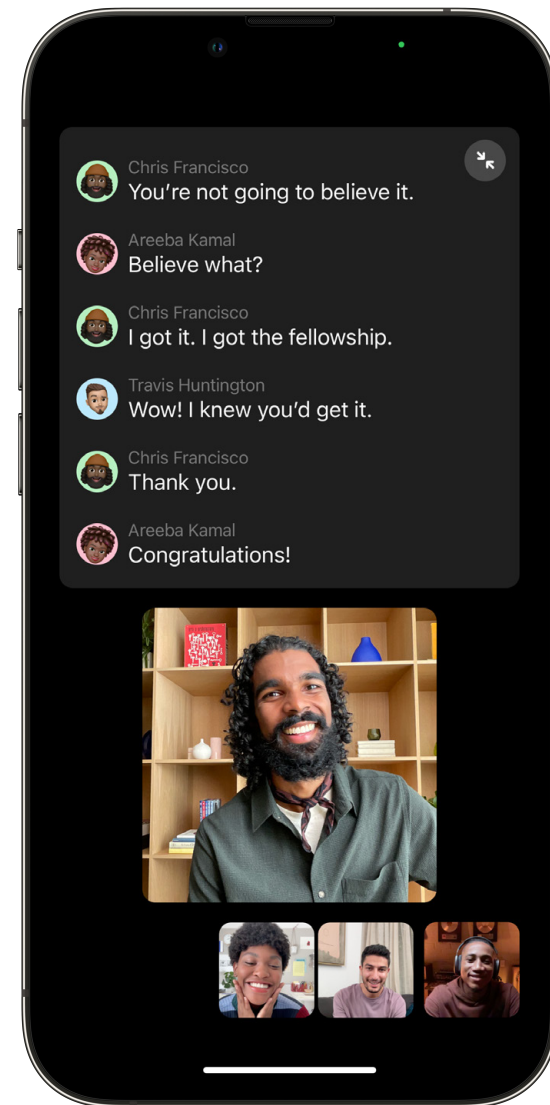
Chris Francisco
You’re not going to believe it.

Areeba Kamal
Believe what?

Chris Francisco
I got it. I got the fellowship.

Travis Huntington
Wow! I knew you’d get it.

Chris Francisco
Thank you.

Areeba Kamal
Congratulations!